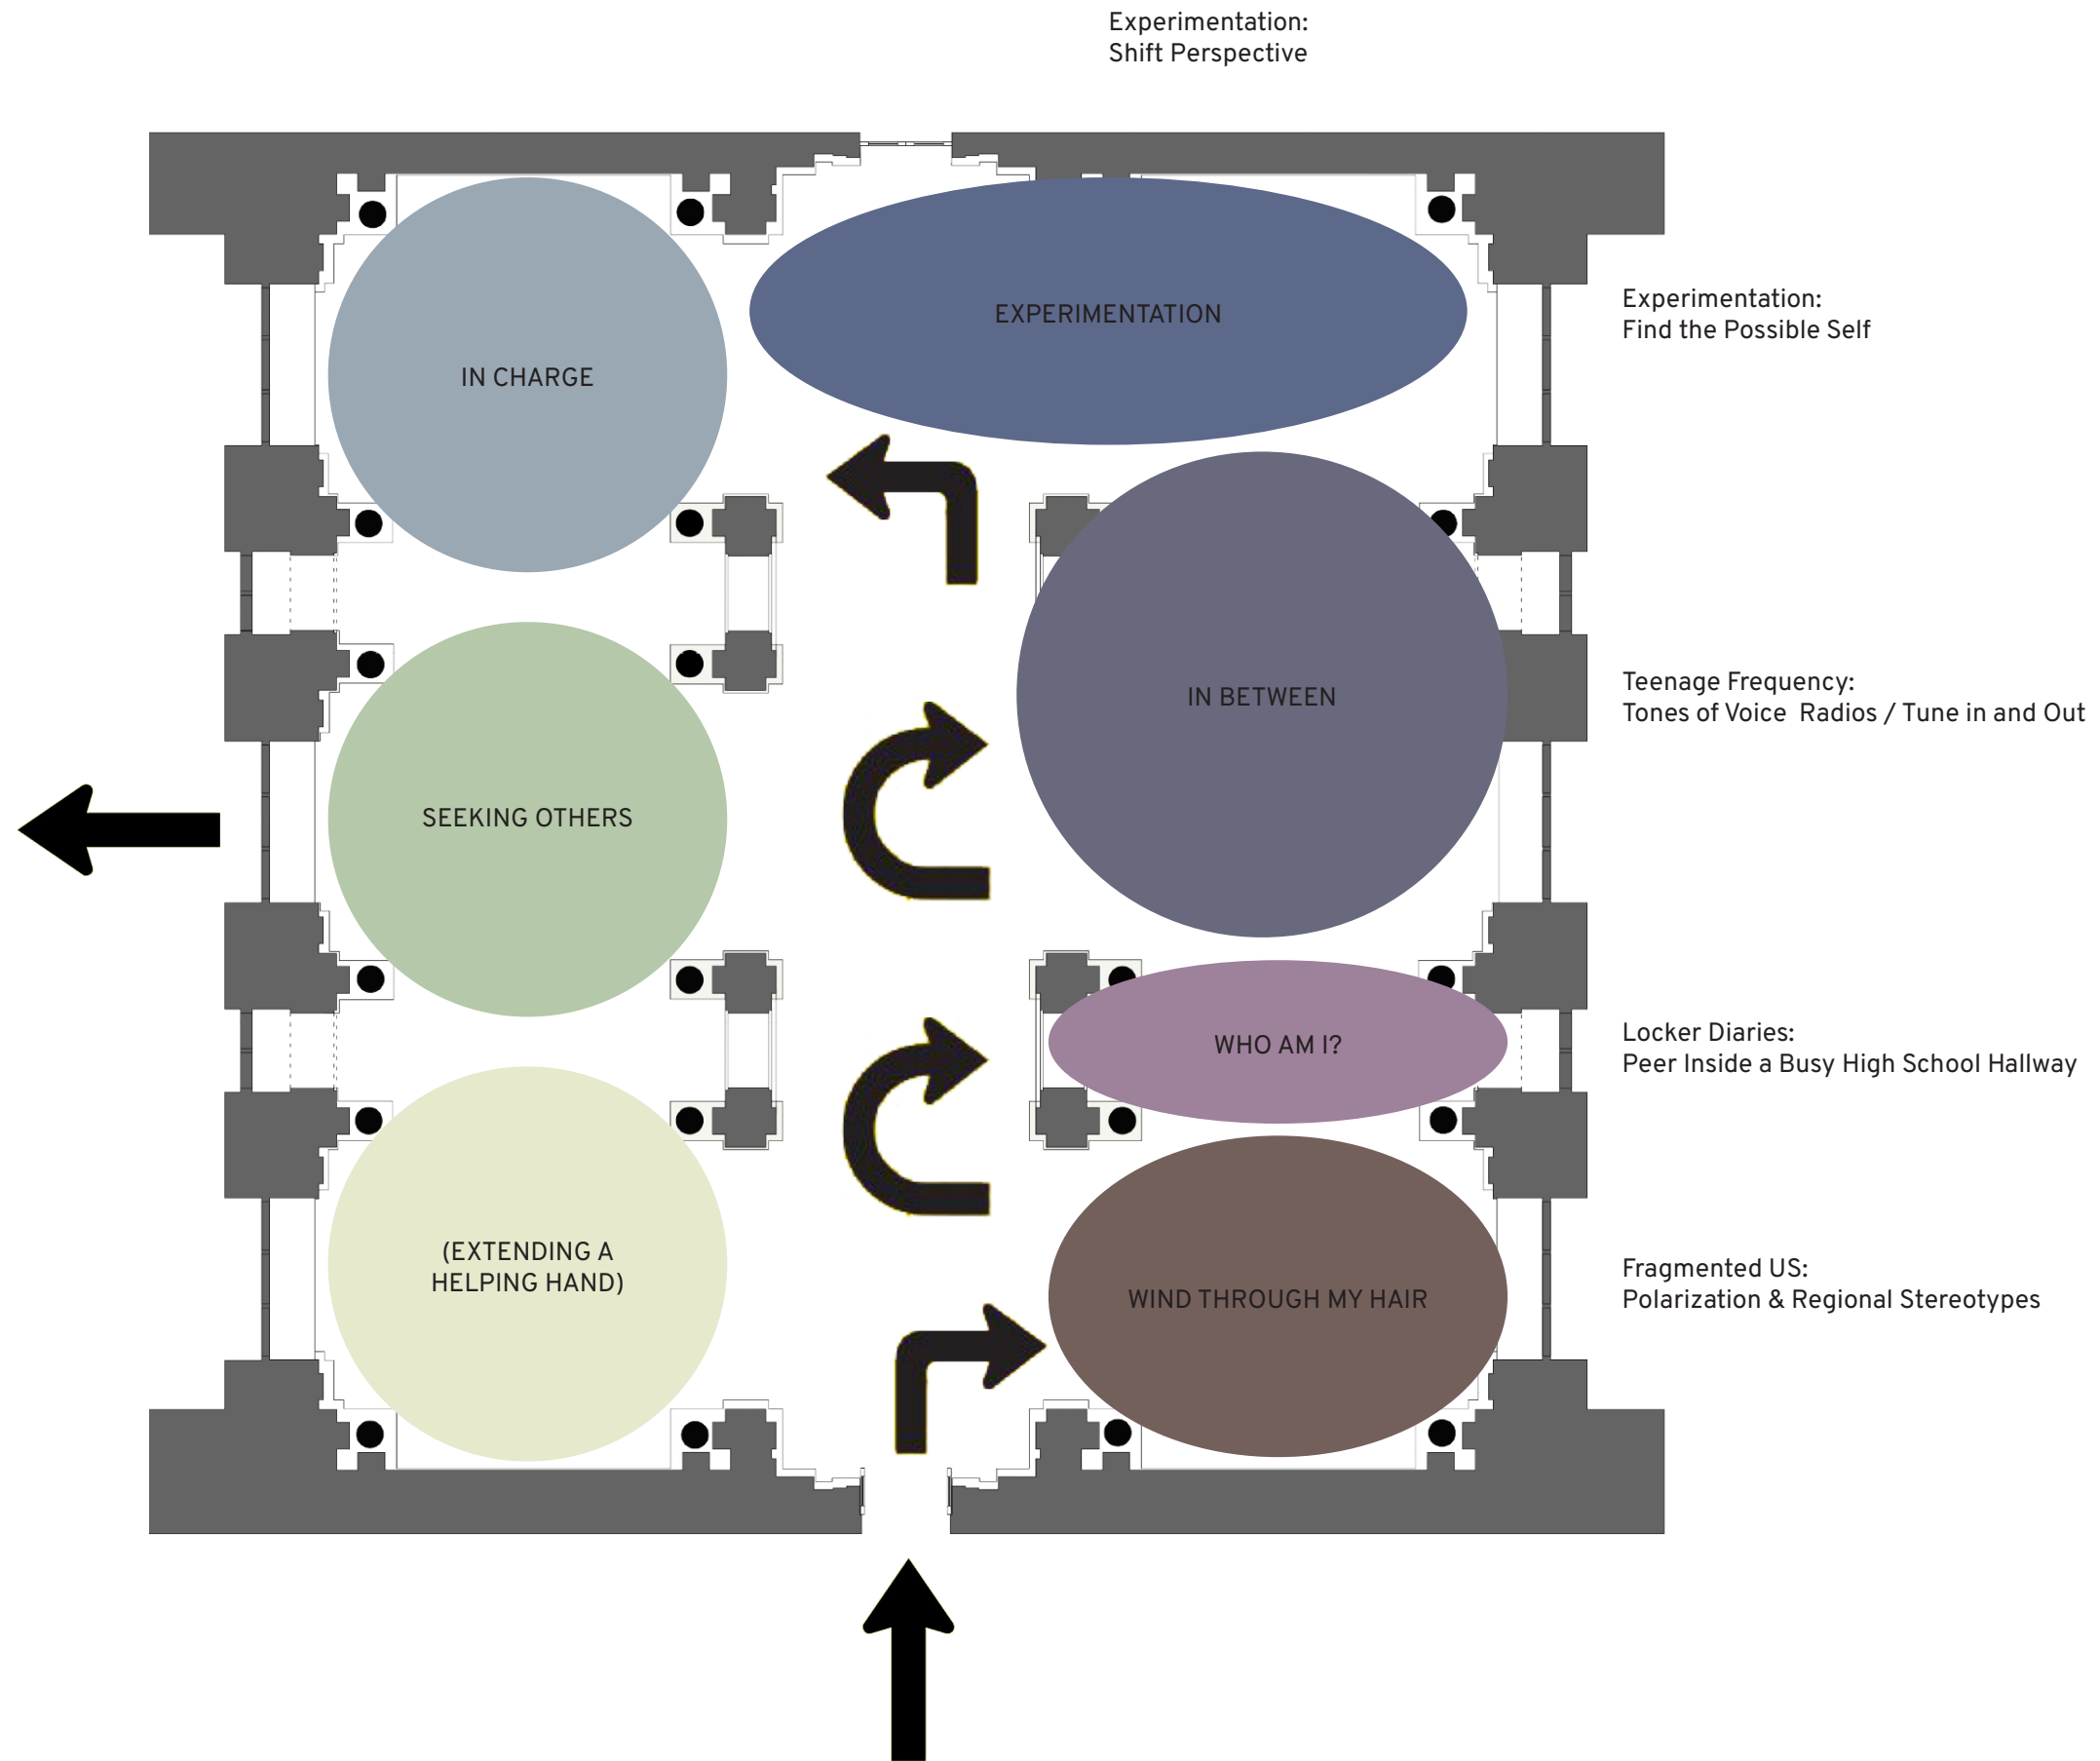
Experimentation:
Shift Perspective

IN CHARGE

EXPERIMENTATION

Experimentation:
Find the Possible Self

IN BETWEEN

Teenage Frequency:
Tones of Voice Radios / Tune in and Out

SEEKING OTHERS

WHO AM I?

Locker Diaries:
Peer Inside a Busy High School Hallway

(EXTENDING A HELPING HAND)

WIND THROUGH MY HAIR

Fragmented US:
Polarization & Regional Stereotypes